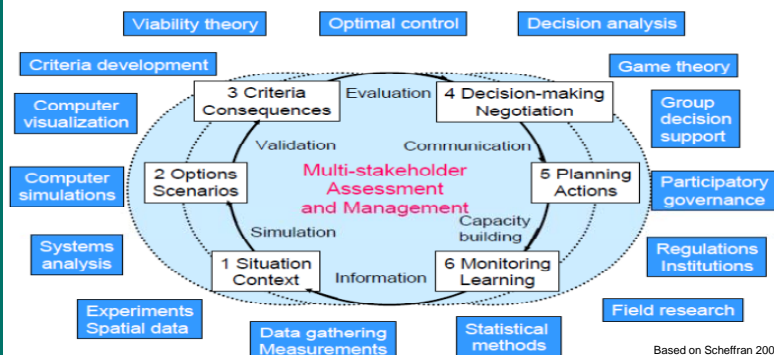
Viability theory
Optimal control
Decision analysis
Criteria development
Game theory
Computer visualization
Group decision support
Computer simulations
Participatory governance
Systems analysis
Regulations Institutions
Experiments Spatial data
Field research
Data gathering Measurements
Statistical methods

3 Criteria Consequences
Evaluation
4 Decision-making Negotiation
Validation
Communication
2 Options Scenarios
Multi-stakeholder Assessment and Management
5 Planning Actions
Simulation
Capacity building
1 Situation Context
Information
6 Monitoring Learning

Based on Scheffran 200